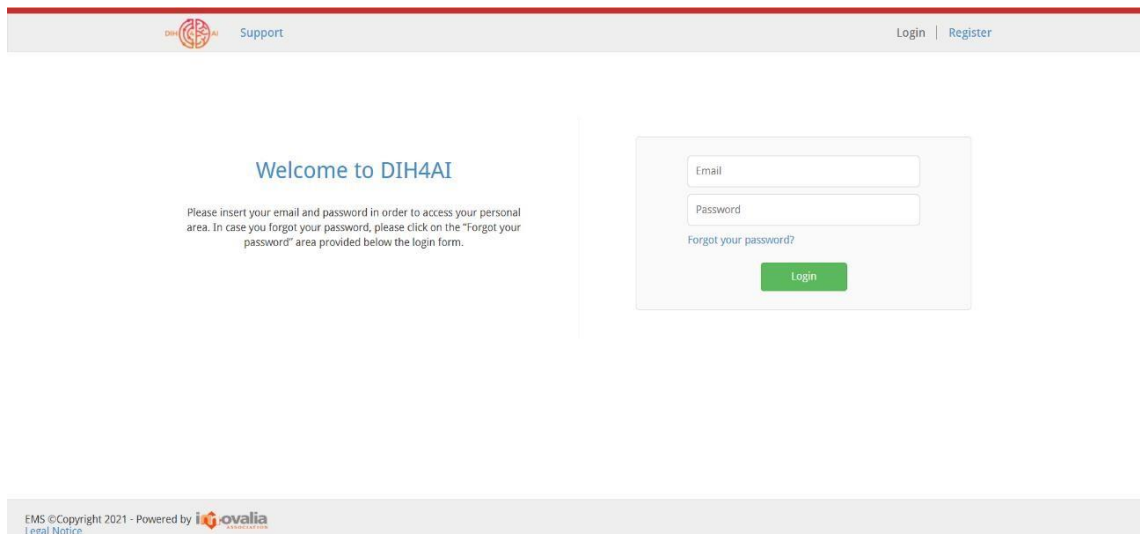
DIH AI Support

Login | Register

Welcome to DIH4AI

Please insert your email and password in order to access your personal area. In case you forgot your password, please click on the "Forgot your password" area provided below the login form.

Email

Password

Forgot your password?

Login

EMS ©Copyright 2021 - Powered by inovalia
Legal Notice